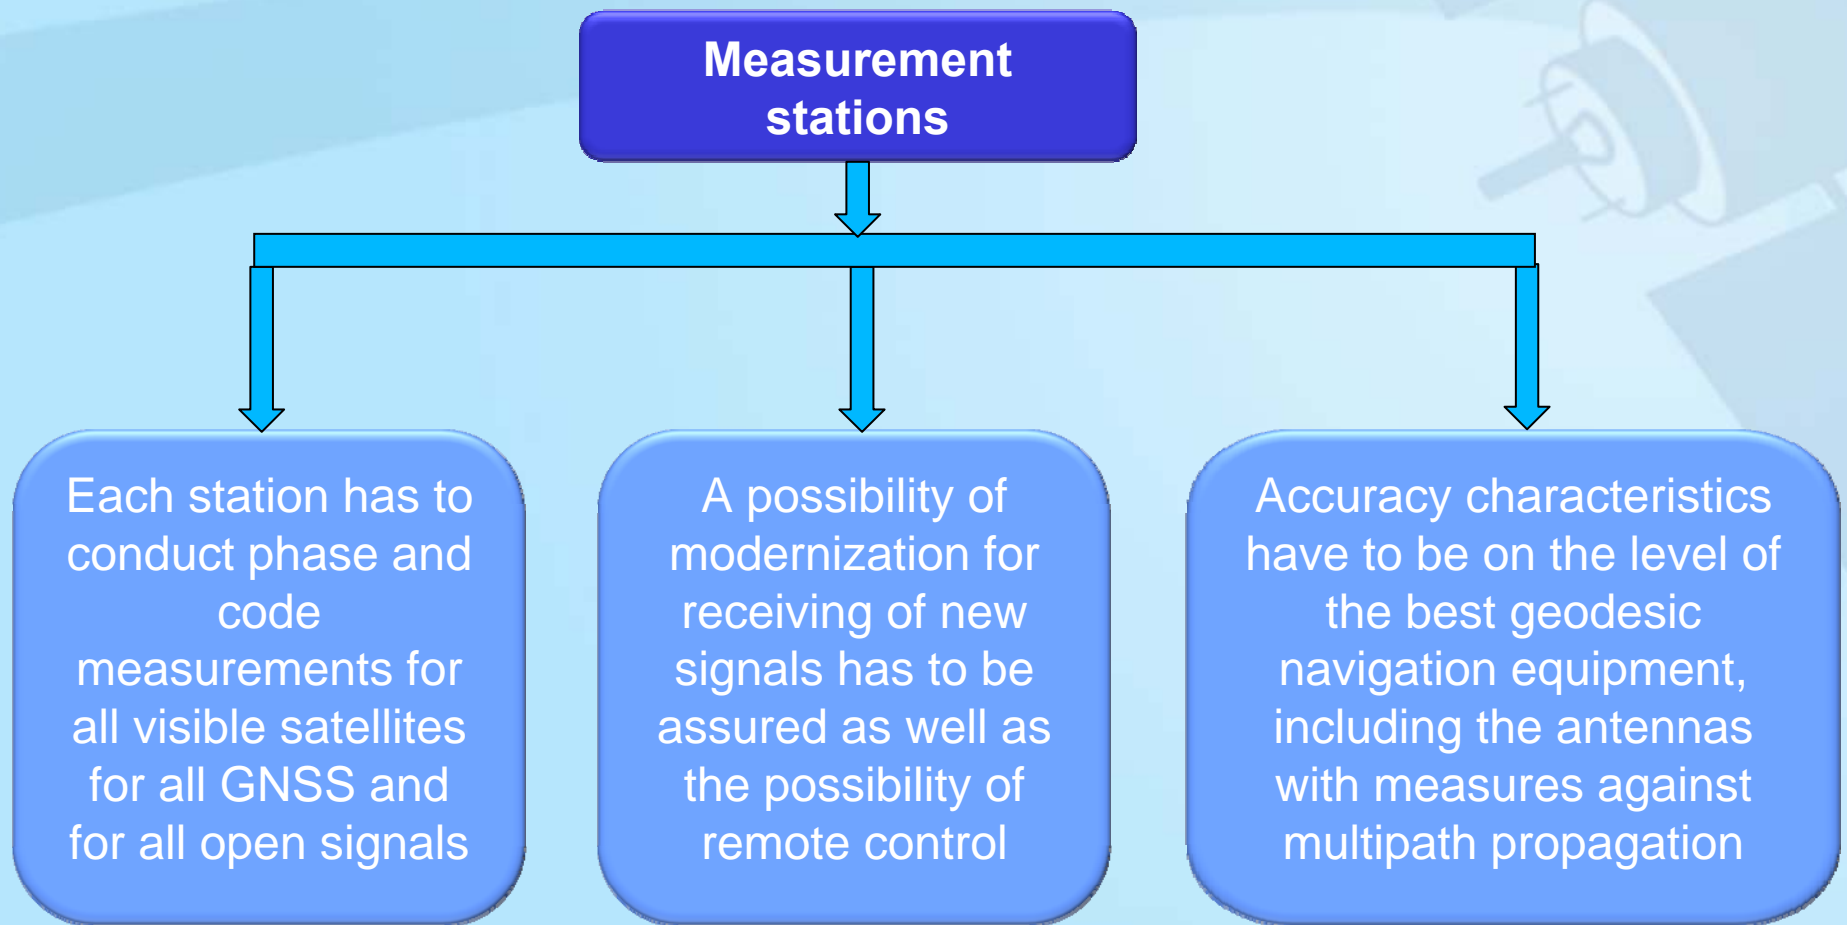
Measurement stations

Each station has to conduct phase and code measurements for all visible satellites for all GNSS and for all open signals

A possibility of modernization for receiving of new signals has to be assured as well as the possibility of remote control

Accuracy characteristics have to be on the level of the best geodesic navigation equipment, including the antennas with measures against multipath propagation